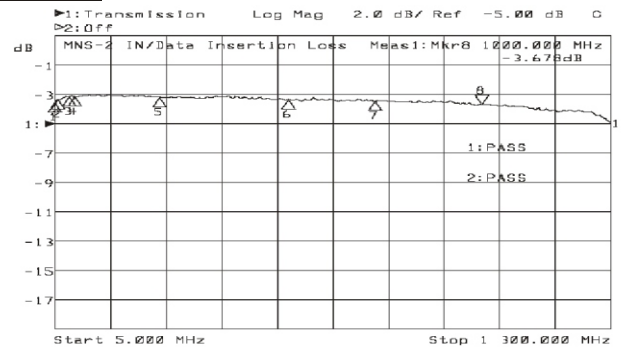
▶1:Transmission Log Mag 2.0 dB/ Ref -5.00 dB C
▷2:Off

dB MNS-2 IN/Data Insertion Loss Meas1:Mkr8 1000.000 MHz
-3.676dB

-1

-3

1: ▶

-7

-9

-11

-13

-15

-17

2 3 4 5 6 7 8 1

1:PASS

2:PASS

Start 5.000 MHz Stop 1 300.000 MHz